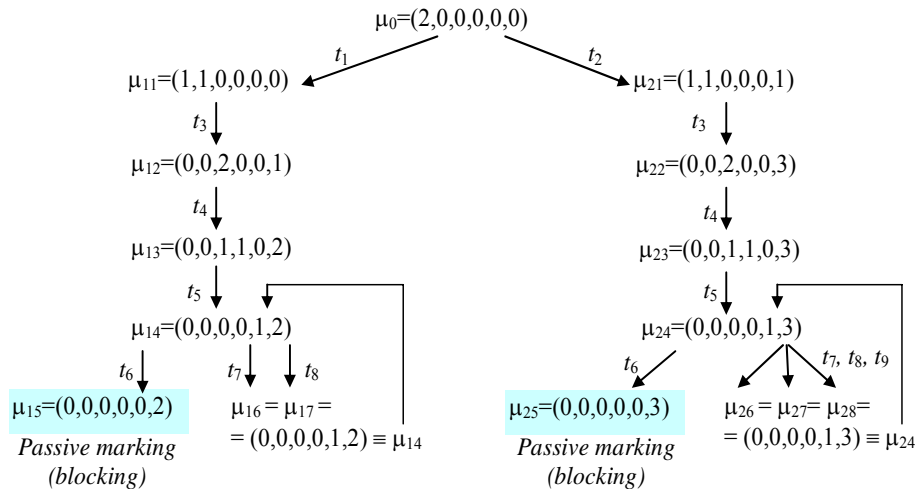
$\mu_0$=(2,0,0,0,0,0)

$t_1$

$t_2$

$\mu_{11}$=(1,1,0,0,0,0)

$\mu_{21}$=(1,1,0,0,0,1)

$t_3$

$t_3$

$\mu_{12}$=(0,0,2,0,0,1)

$\mu_{22}$=(0,0,2,0,0,3)

$t_4$

$t_4$

$\mu_{13}$=(0,0,1,1,0,2)

$\mu_{23}$=(0,0,1,1,0,3)

$t_5$

$t_5$

$\mu_{14}$=(0,0,0,0,1,2)

$\mu_{24}$=(0,0,0,0,1,3)

$t_6$

$t_7$

$t_8$

$t_6$

$t_7$, $t_8$, $t_9$

$\mu_{15}$=(0,0,0,0,0,2)

$\mu_{16} = \mu_{17}$ =
= (0,0,0,0,1,2) ≡ $\mu_{14}$

$\mu_{25}$=(0,0,0,0,0,3)

$\mu_{26} = \mu_{27} = \mu_{28}$ =
= (0,0,0,0,1,3) ≡ $\mu_{24}$

*Passive marking (blocking)*

*Passive marking (blocking)*